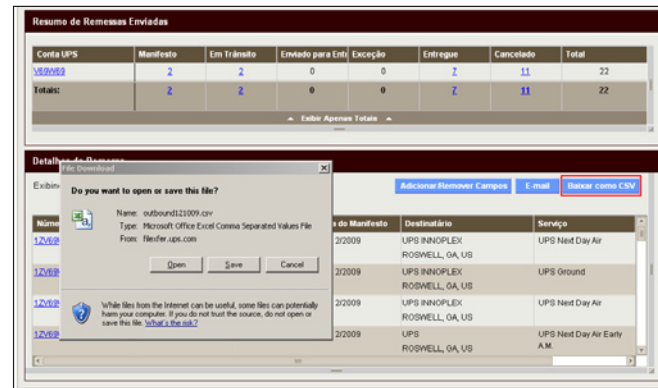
Resumo de Remessas Enviadas

| Conta UPS | Manifesto | Em Trânsito | Enviado para Ent | Exceção | Entregue | Cancelado | Total |
|---|---|---|---|---|---|---|---|
| V69W69 | 2 | 2 | 0 | 0 | 7 | 11 | 22 |
| Totais: | 2 | 2 | 0 | 0 | 7 | 11 | 22 |

Exibir Apenas Totais

Detalhes de Remessas

Exibin

Adicionar/Remover Campos
E-mail
Baixar como CSV

| Núme | do Manifesto | Destinatário | Serviço |
|---|---|---|---|
| 1ZV69 | 2/2009 | UPS INNOPLEX ROSWELL, GA, US | UPS Next Day Air |
| 1ZV69 | 2/2009 | UPS INNOPLEX ROSWELL, GA, US | UPS Ground |
| 1ZV69 | 2/2009 | UPS INNOPLEX ROSWELL, GA, US | UPS Next Day Air |
| 1ZV69 | 2/2009 | UPS ROSWELL, GA, US | UPS Next Day Air Early A.M. |

File Download

Do you want to open or save this file?

Name: outbound121009.csv
Type: Microsoft Office Excel Comma Separated Values File
From: filexfer.ups.com

Open Save Cancel

While files from the Internet can be useful, some files can potentially harm your computer. If you do not trust the source, do not open or save this file. What's the risk?